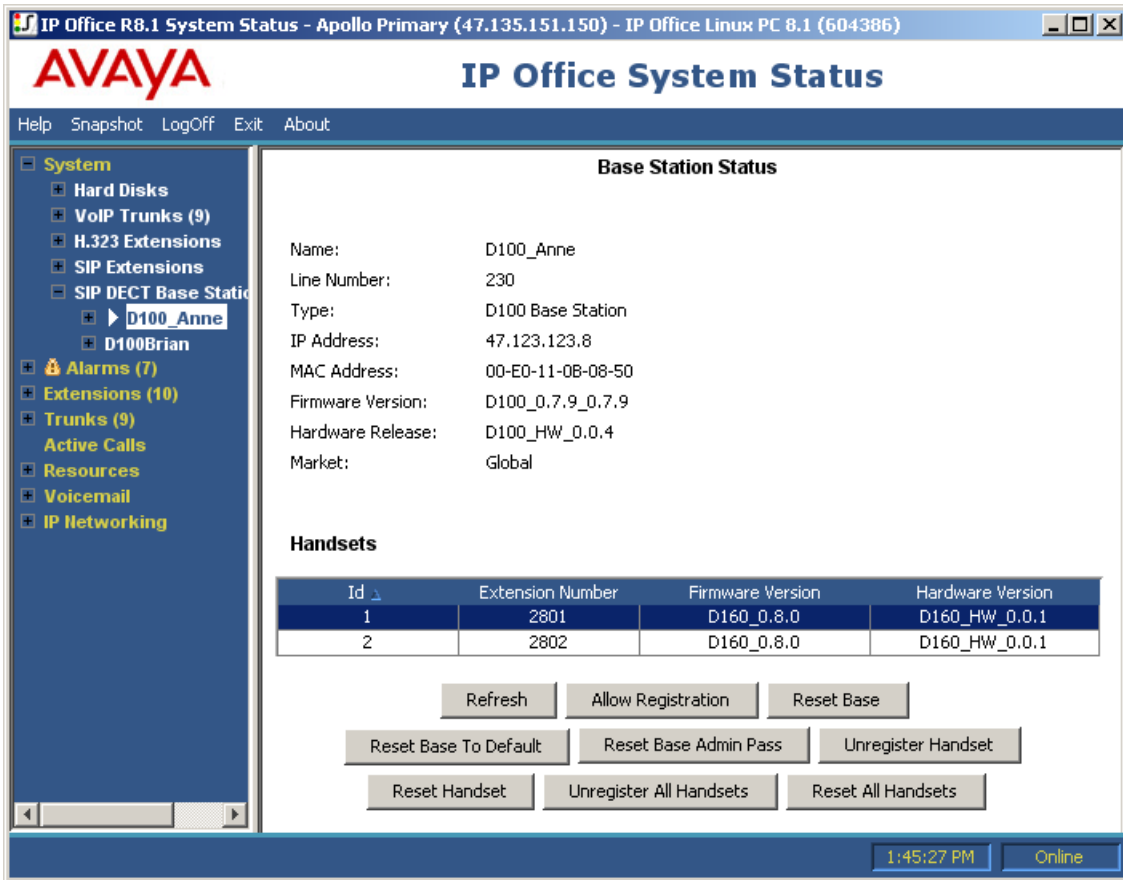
IP Office R8.1 System Status - Apollo Primary (47.135.151.150) - IP Office Linux PC 8.1 (604386)

AVAYA

IP Office System Status

Help Snapshot LogOff Exit About

System
Hard Disks
VoIP Trunks (9)
H.323 Extensions
SIP Extensions
SIP DECT Base Statio
D100_Anne
D100Brian
Alarms (7)
Extensions (10)
Trunks (9)
Active Calls
Resources
Voicemail
IP Networking

Base Station Status

Name: D100_Anne
Line Number: 230
Type: D100 Base Station
IP Address: 47.123.123.8
MAC Address: 00-E0-11-0B-08-50
Firmware Version: D100_0.7.9_0.7.9
Hardware Release: D100_HW_0.0.4
Market: Global

Handsets

| Id | Extension Number | Firmware Version | Hardware Version |
|---|---|---|---|
| 1 | 2801 | D160_0.8.0 | D160_HW_0.0.1 |
| 2 | 2802 | D160_0.8.0 | D160_HW_0.0.1 |

Refresh Allow Registration Reset Base
Reset Base To Default Reset Base Admin Pass Unregister Handset
Reset Handset Unregister All Handsets Reset All Handsets

1:45:27 PM Online